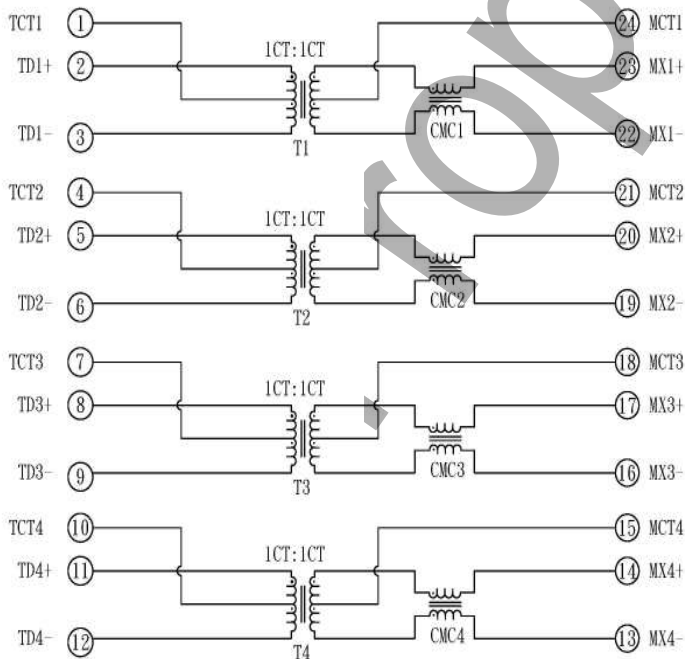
TCT1 1
TD1+ 2
TD1- 3
1CT:1CT
T1
CMC1
24 MCT1
23 MX1+
22 MX1-

TCT2 4
TD2+ 5
TD2- 6
1CT:1CT
T2
CMC2
21 MCT2
20 MX2+
19 MX2-

TCT3 7
TD3+ 8
TD3- 9
1CT:1CT
T3
CMC3
18 MCT3
17 MX3+
16 MX3-

TCT4 10
TD4+ 11
TD4- 12
1CT:1CT
T4
CMC4
15 MCT4
14 MX4+
13 MX4-